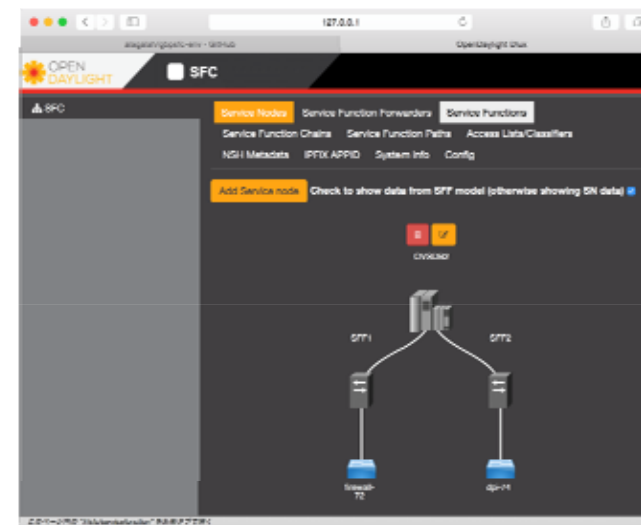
127.0.0.1

alagalah/gbpsfc-env · GitHub

OpenDaylight Dlux

OPEN DAYLIGHT

SFC

SFC

Service Nodes

Service Function Forwarders

Service Functions

Service Function Chains

Service Function Paths

Access Lists/Classifiers

NSH Metadata

IPFIX APPID

System Info

Config

Add Service node

Check to show data from SFF model (otherwise showing SN data)

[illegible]

SFF1

SFF2

firewall-72

dpi-74

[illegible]